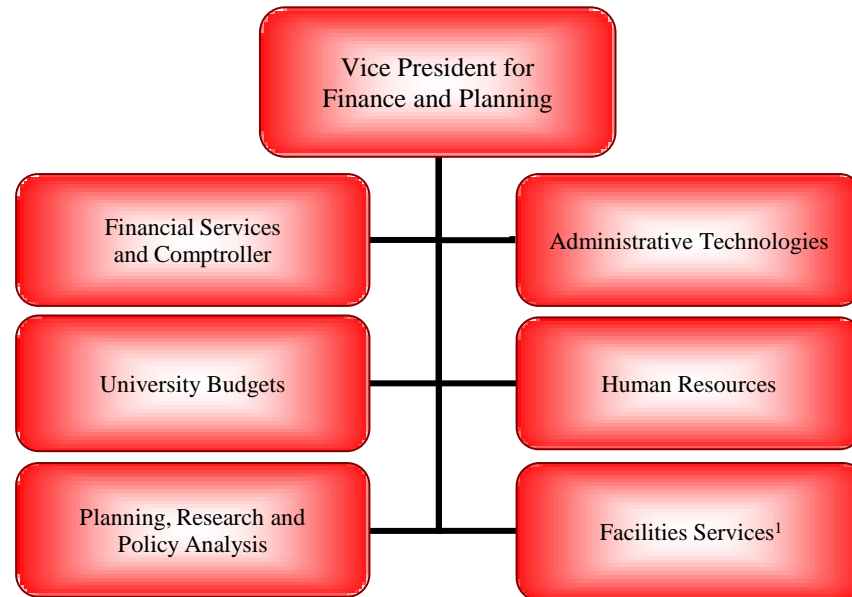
Vice President for Finance and Planning

Financial Services and Comptroller

Administrative Technologies

University Budgets

Human Resources

Planning, Research and Policy Analysis

Facilities Services$^1$